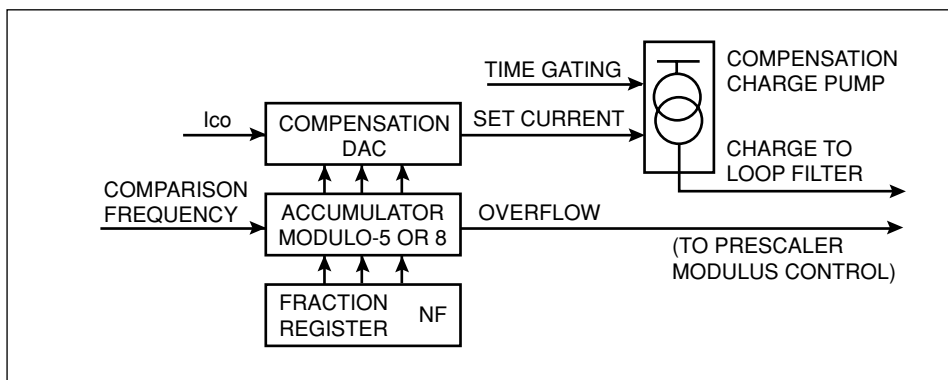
TIME GATING

COMPENSATION CHARGE PUMP

Ico

COMPENSATION DAC

SET CURRENT

CHARGE TO LOOP FILTER

COMPARISON FREQUENCY

ACCUMULATOR MODULO-5 OR 8

OVERFLOW

(TO PRESCALER MODULUS CONTROL)

FRACTION REGISTER

NF